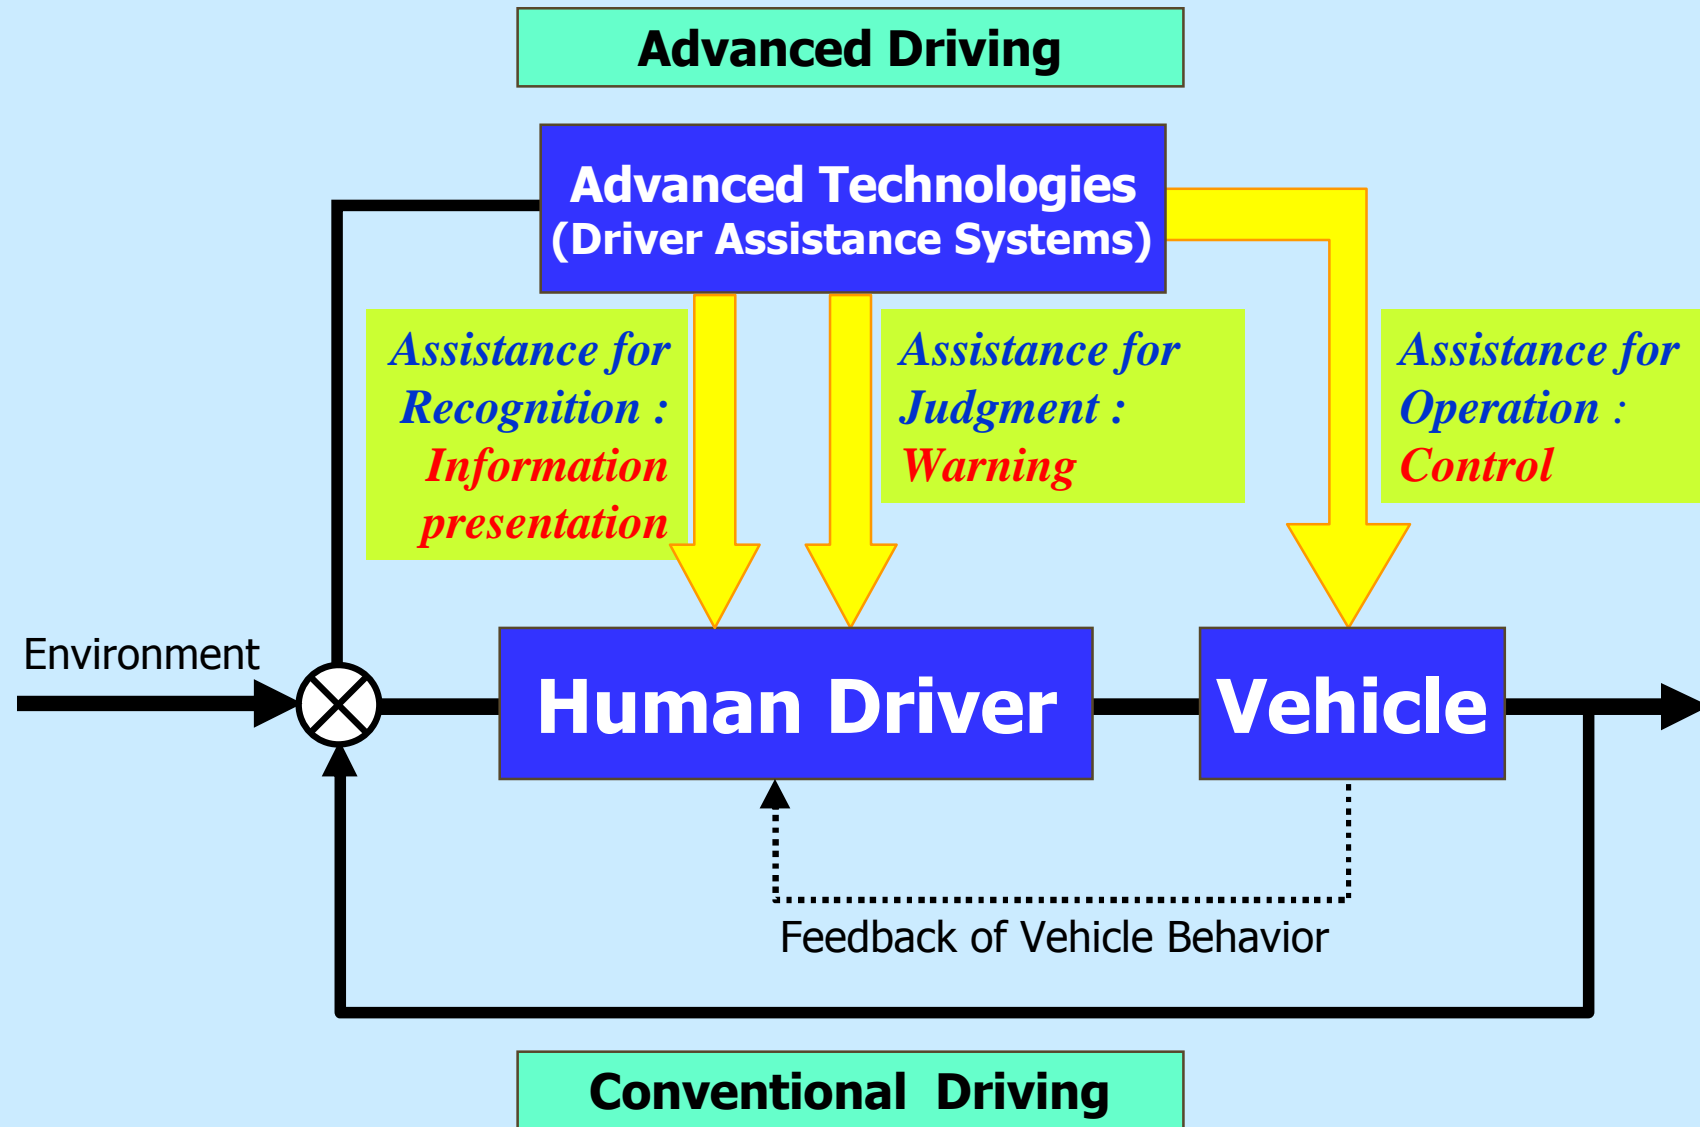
Advanced Driving

Advanced Technologies
(Driver Assistance Systems)

Assistance for Recognition : Information presentation

Assistance for Judgment : Warning

Assistance for Operation : Control

Environment

Human Driver

Vehicle

Feedback of Vehicle Behavior

Conventional Driving